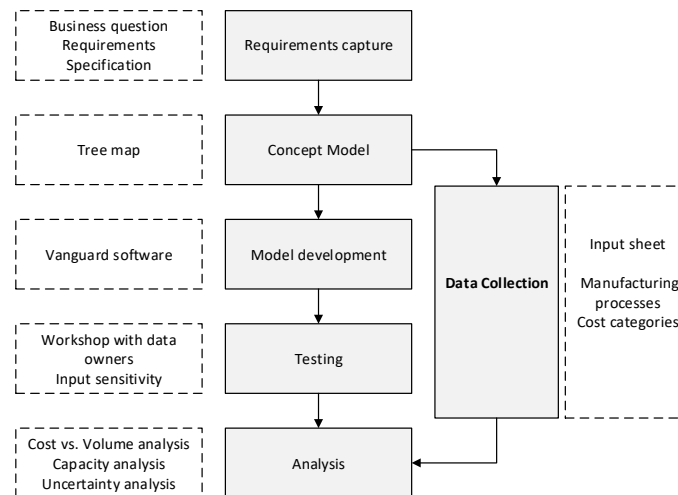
Business question
Requirements
Specification

Requirements capture

Tree map

Concept Model

Vanguard software

Model development

Data Collection

Input sheet

Manufacturing processes
Cost categories

Workshop with data owners
Input sensitivity

Testing

Cost vs. Volume analysis
Capacity analysis
Uncertainty analysis

Analysis